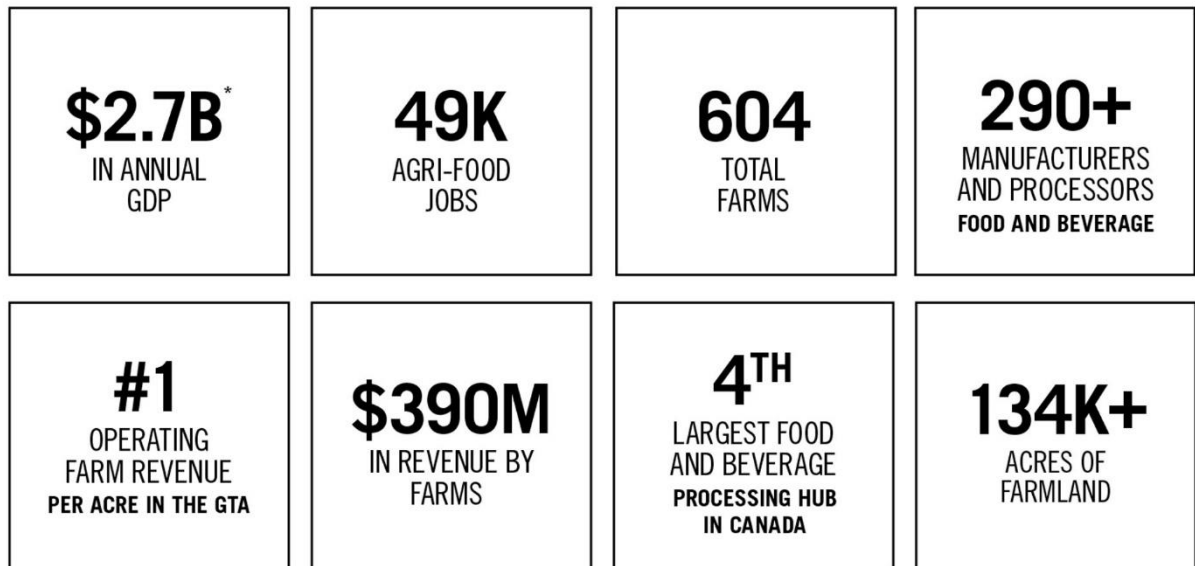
$2.7B*
IN ANNUAL GDP

49K
AGRI-FOOD JOBS

604
TOTAL FARMS

290+
MANUFACTURERS AND PROCESSORS
FOOD AND BEVERAGE

#1
OPERATING FARM REVENUE
PER ACRE IN THE GTA

$390M
IN REVENUE BY FARMS

4TH
LARGEST FOOD AND BEVERAGE
PROCESSING HUB IN CANADA

134K+
ACRES OF FARMLAND